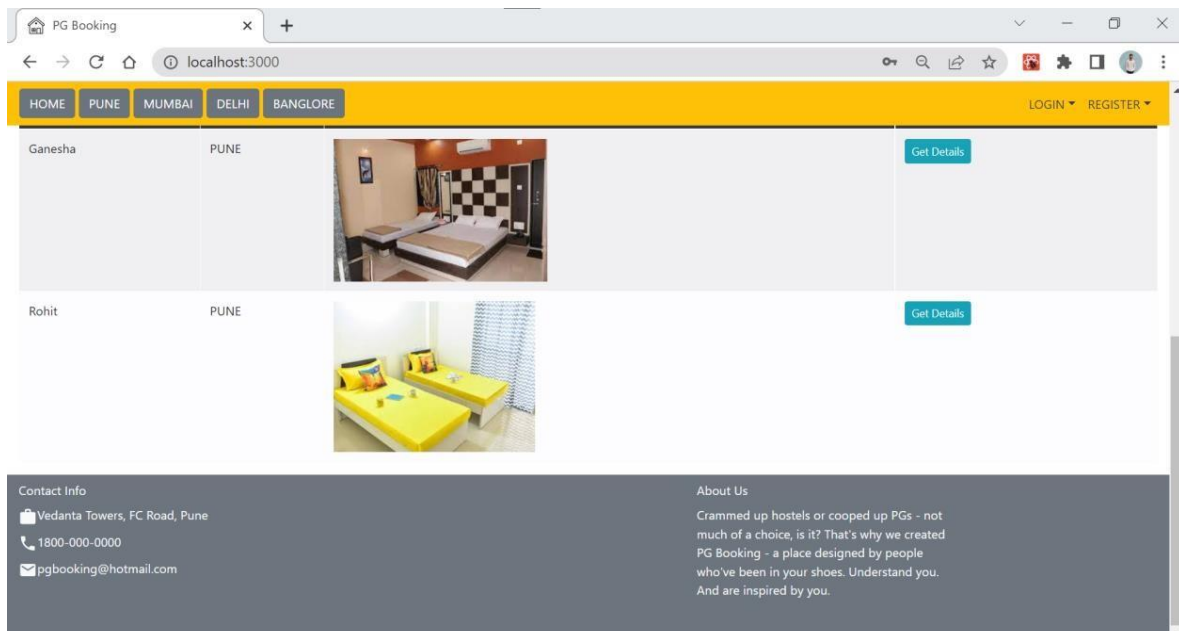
PG Booking

localhost:3000

HOME PUNE MUMBAI DELHI BANGLORE

LOGIN ▾ REGISTER ▾

| Ganesha | PUNE | | Get Details |
|---|---|---|---|
| Rohit | PUNE | | Get Details |

Contact Info

Vedanta Towers, FC Road, Pune

1800-000-0000

pgbooking@hotmail.com

About Us

Crammed up hostels or cooped up PGs - not much of a choice, is it? That's why we created PG Booking - a place designed by people who've been in your shoes. Understand you. And are inspired by you.